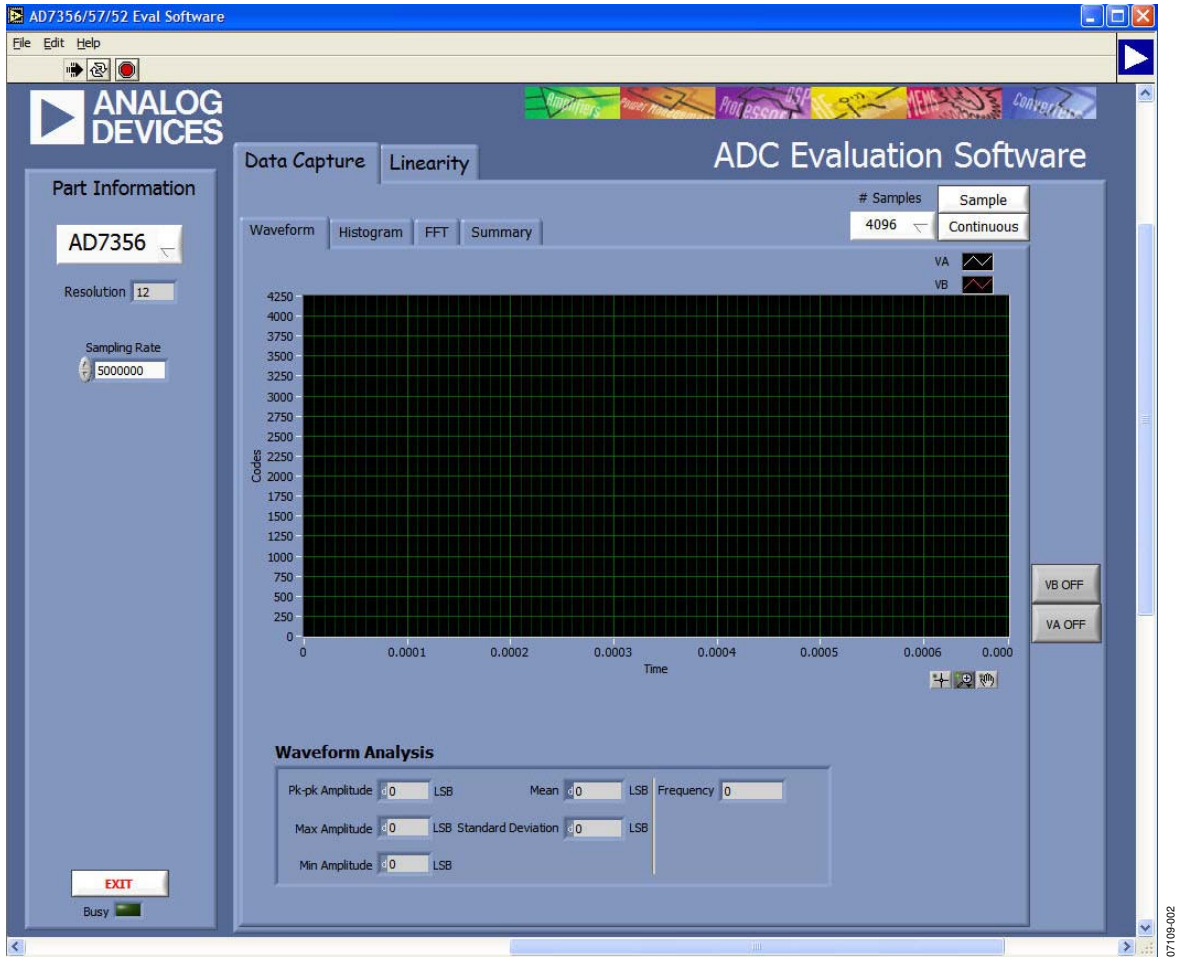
AD7356/57/52 Eval Software

File Edit Help

ANALOG DEVICES

Amplifiers Power Management Processors DSP RF MEMS Converters

Data Capture Linearity

ADC Evaluation Software

Part Information

AD7356

Resolution 12

Sampling Rate
5000000

# Samples
4096

Sample
Continuous

Waveform Histogram FFT Summary

VA
VB

4250
4000
3750
3500
3250
3000
2750
2500
2250
2000
1750
1500
1250
1000
750
500
250
0

Codes

0 0.0001 0.0002 0.0003 0.0004 0.0005 0.0006 0.000

Time

VB OFF
VA OFF

Waveform Analysis

Pk-pk Amplitude 0 LSB
Mean 0 LSB
Frequency 0
Max Amplitude 0 LSB
Standard Deviation 0 LSB
Min Amplitude 0 LSB

EXIT
Busy

07109-002